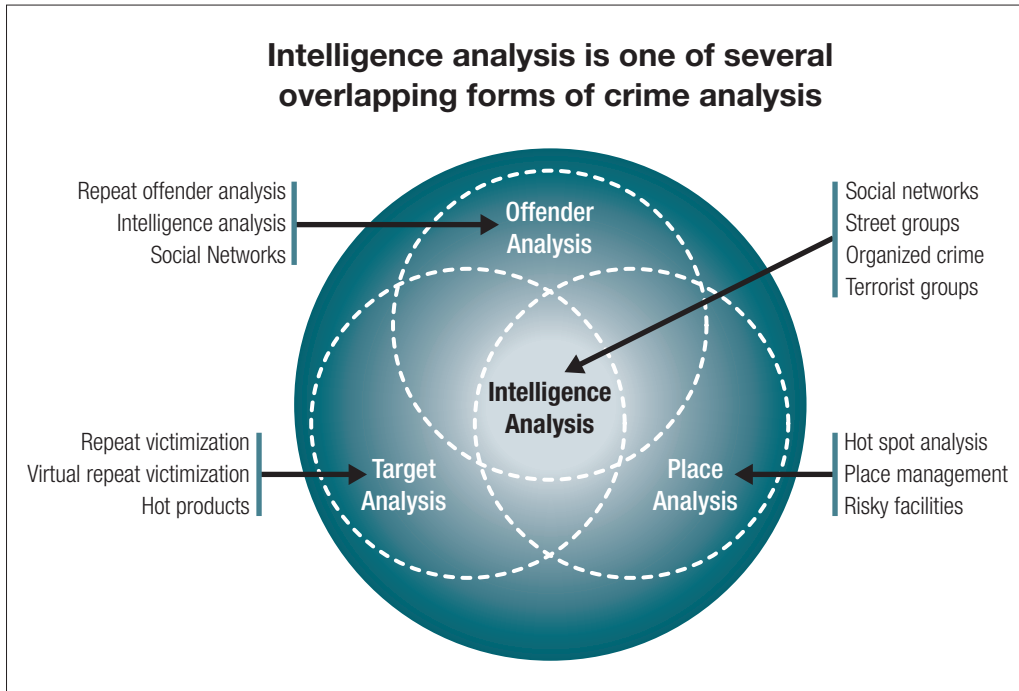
Intelligence analysis is one of several overlapping forms of crime analysis

Repeat offender analysis
Intelligence analysis
Social Networks

Offender Analysis

Social networks
Street groups
Organized crime
Terrorist groups

Intelligence Analysis

Repeat victimization
Virtual repeat victimization
Hot products

Target Analysis

Place Analysis

Hot spot analysis
Place management
Risky facilities